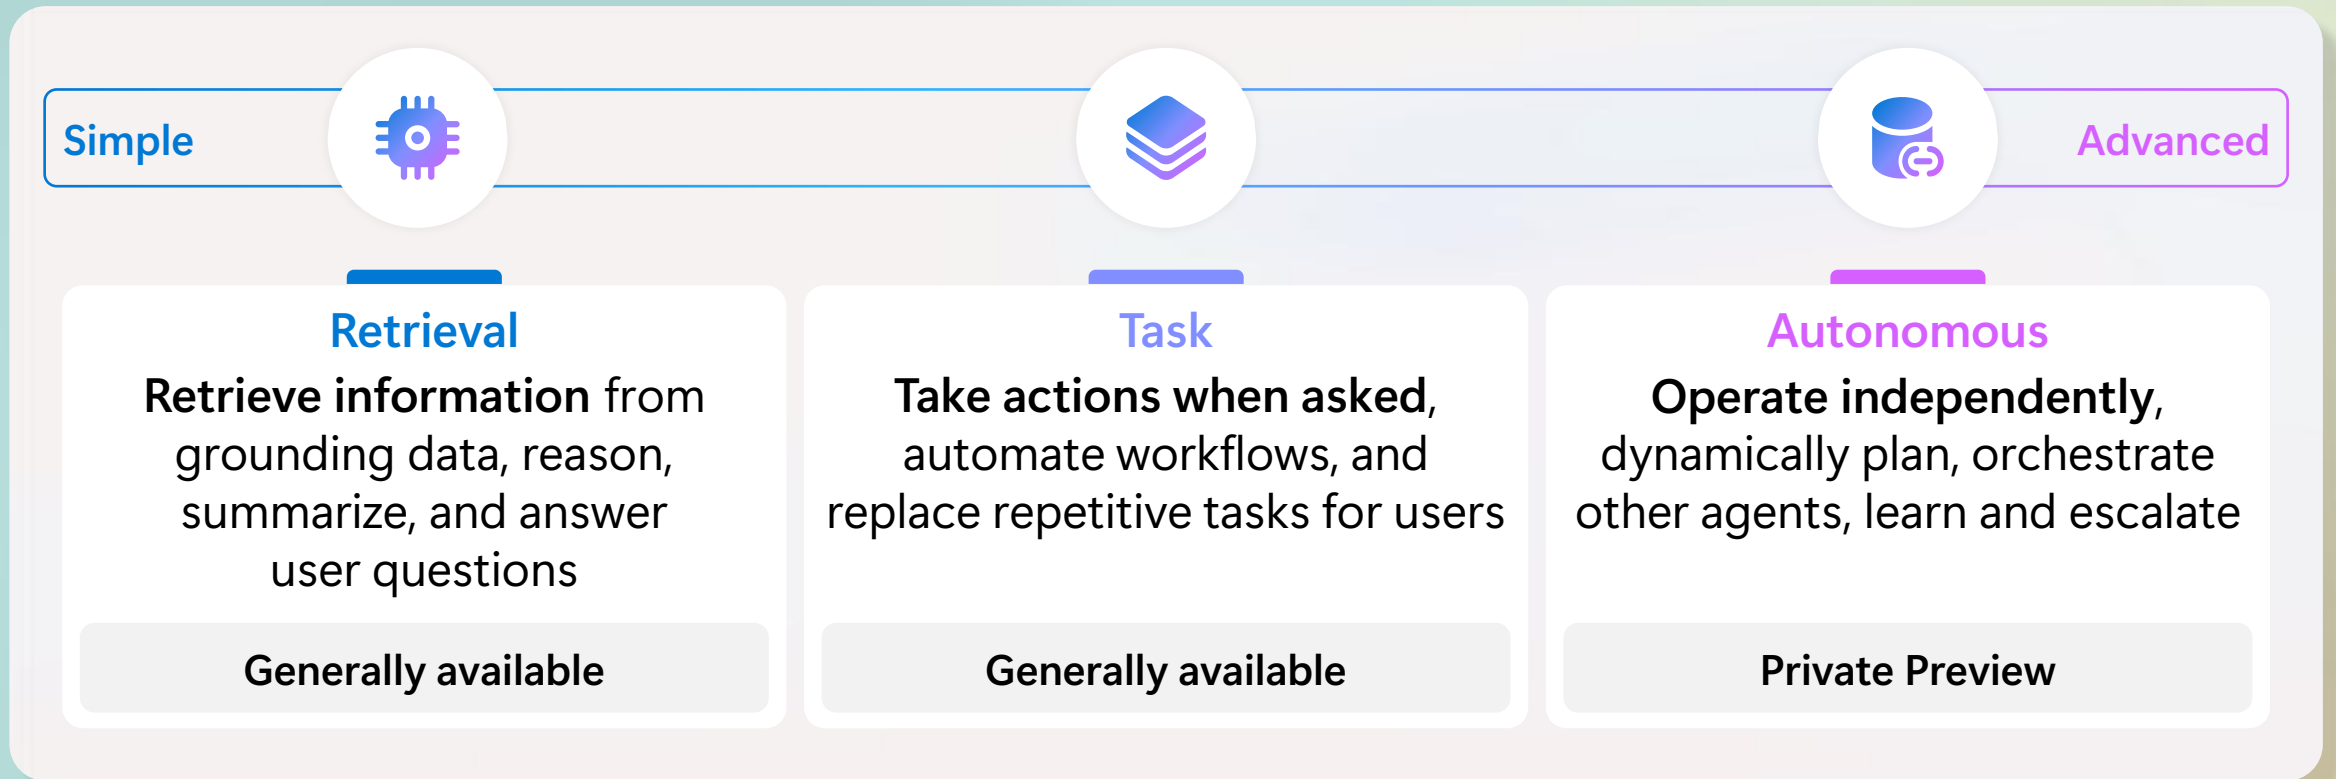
Simple

Advanced

Retrieval

**Retrieve information** from grounding data, reason, summarize, and answer user questions

Generally available

Task

**Take actions when asked**, automate workflows, and replace repetitive tasks for users

Generally available

Autonomous

**Operate independently**, dynamically plan, orchestrate other agents, learn and escalate

Private Preview